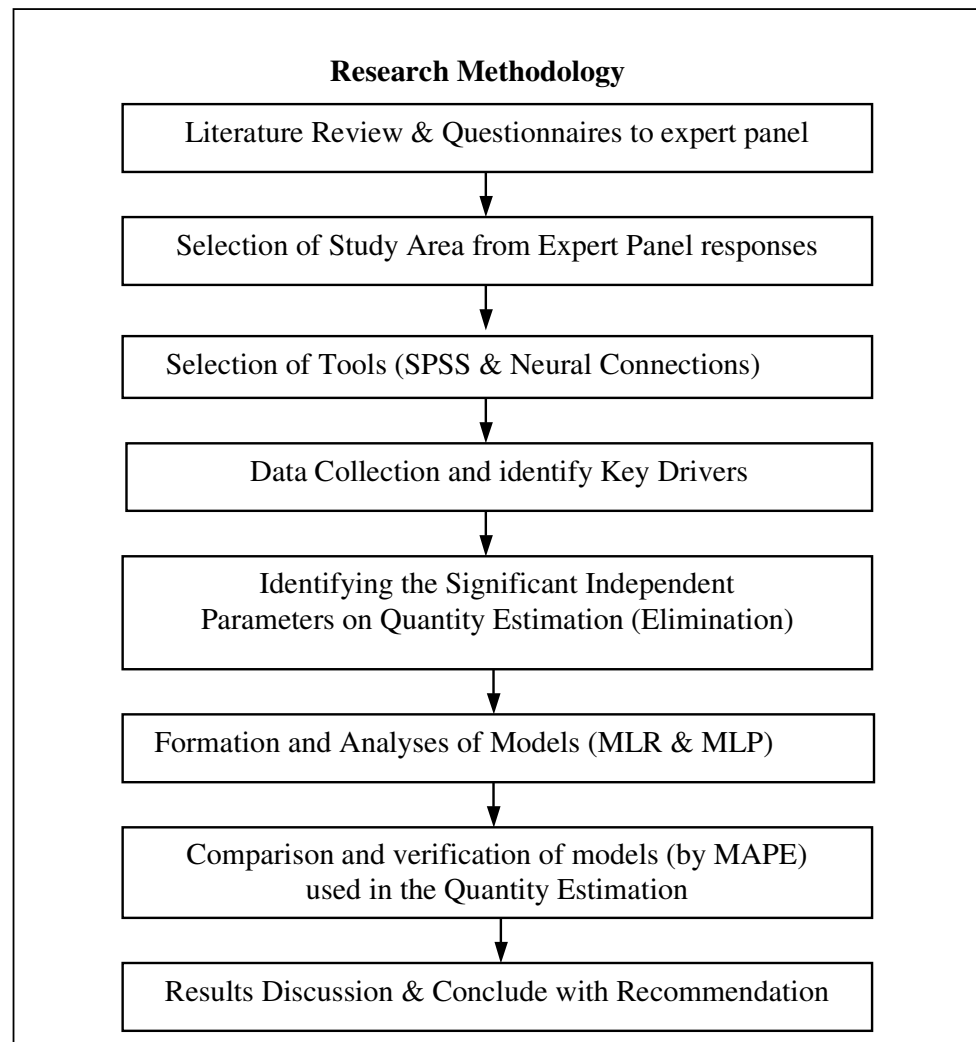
Research Methodology

Literature Review & Questionnaires to expert panel

Selection of Study Area from Expert Panel responses

Selection of Tools (SPSS & Neural Connections)

Data Collection and identify Key Drivers

Identifying the Significant Independent Parameters on Quantity Estimation (Elimination)

Formation and Analyses of Models (MLR & MLP)

Comparison and verification of models (by MAPE) used in the Quantity Estimation

Results Discussion & Conclude with Recommendation